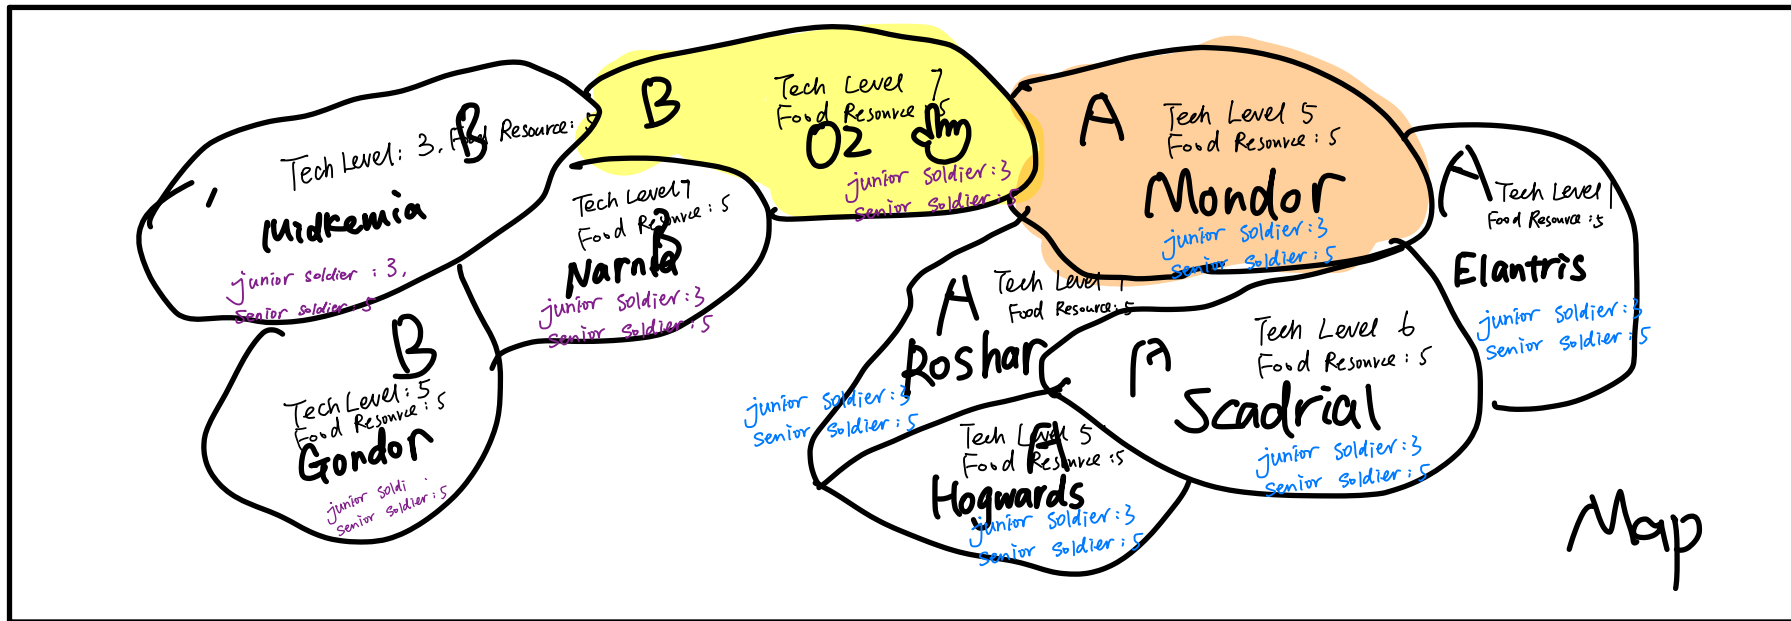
B
Tech Level: 3, Food Resource: 5
Midkemia
junior soldier: 3,
Senior soldier: 5

B
Tech Level 7
Food Resource: 5
Oz
junior soldier: 3
senior soldier: 5

B
Tech Level 7
Food Resource: 5
Narnia
junior soldier: 3
senior soldier: 5

B
Tech Level: 5
Food Resource: 5
Gondor
junior soldi
senior soldier: 5

A
Tech Level 5
Food Resource: 5
Mondor
junior soldier: 3
Senior soldier: 5

A
Tech Level 1
Food Resource: 5
Elantris
junior soldier: 3
Senior soldier: 5

A
Tech Level 1
Food Resource: 5
Roshar
junior soldier: 3
senior soldier: 5

A
Tech Level 6
Food Resource: 5
Scadrial
junior soldier: 3
senior soldier: 5

A
Tech Level 5
Food Resource: 5
Hogwards
junior soldier: 3
senior soldier: 5

Map